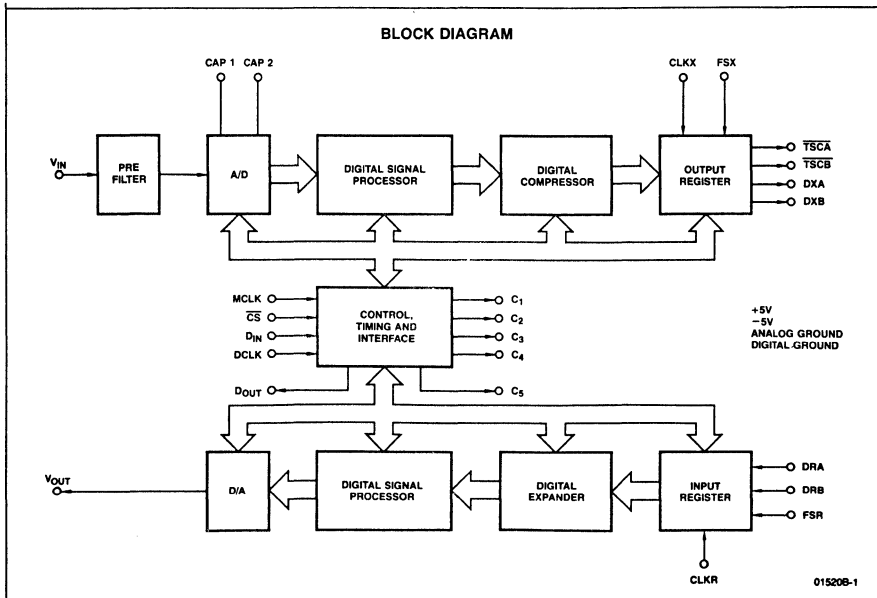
BLOCK DIAGRAM

CAP 1 CAP 2

CLKX FSX

$V_{IN}$

PRE FILTER

A/D

DIGITAL SIGNAL PROCESSOR

DIGITAL COMPRESSOR

OUTPUT REGISTER

$\overline{TSCA}$

$\overline{TSCB}$

DXA

DXB

MCLK

$\overline{CS}$

$D_{IN}$

DCLK

CONTROL, TIMING AND INTERFACE

$C_1$

$C_2$

$C_3$

$C_4$

$D_{OUT}$

$C_5$

+5V
−5V
ANALOG GROUND
DIGITAL GROUND

$V_{OUT}$

D/A

DIGITAL SIGNAL PROCESSOR

DIGITAL EXPANDER

INPUT REGISTER

DRA

DRB

FSR

CLKR

01520B-1